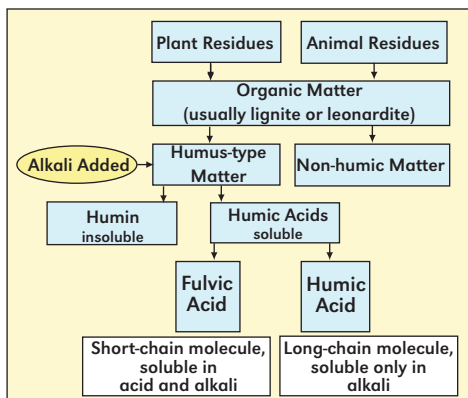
Plant Residues

Animal Residues

Organic Matter
(usually lignite or leonardite)

Alkali Added

Humus-type Matter

Non-humic Matter

Humin
insoluble

Humic Acids
soluble

Fulvic Acid

Humic Acid

Short-chain molecule, soluble in acid and alkali

Long-chain molecule, soluble only in alkali